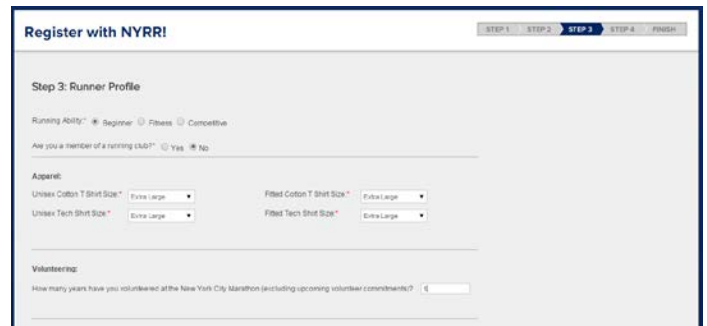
Register with NYRR!

STEP 1 STEP 2 STEP 3 STEP 4 FINISH

Step 3: Runner Profile

Running Ability:* Beginner Fitness Competitive

Are you a member of a running club?* Yes No

Apparel:

Unisex Cotton T Shirt Size:* Extra Large

Fitted Cotton T Shirt Size:* Extra Large

Unisex Tech Shirt Size:* Extra Large

Fitted Tech Shirt Size:* Extra Large

Volunteering:

How many years have you volunteered at the New York City Marathon (excluding upcoming volunteer commitments)? 0